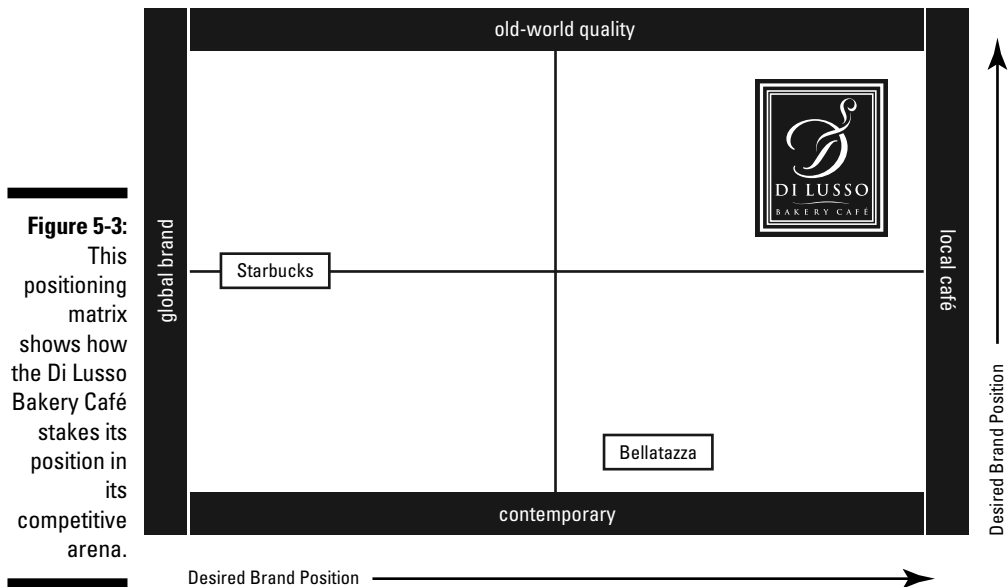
Figure 5-3: This positioning matrix shows how the Di Lusso Bakery Café stakes its position in its competitive arena.

old-world quality

global brand

local café

contemporary

Starbucks

Bellatazza

DI LUSSO
BAKERY CAFÉ

Desired Brand Position

Desired Brand Position